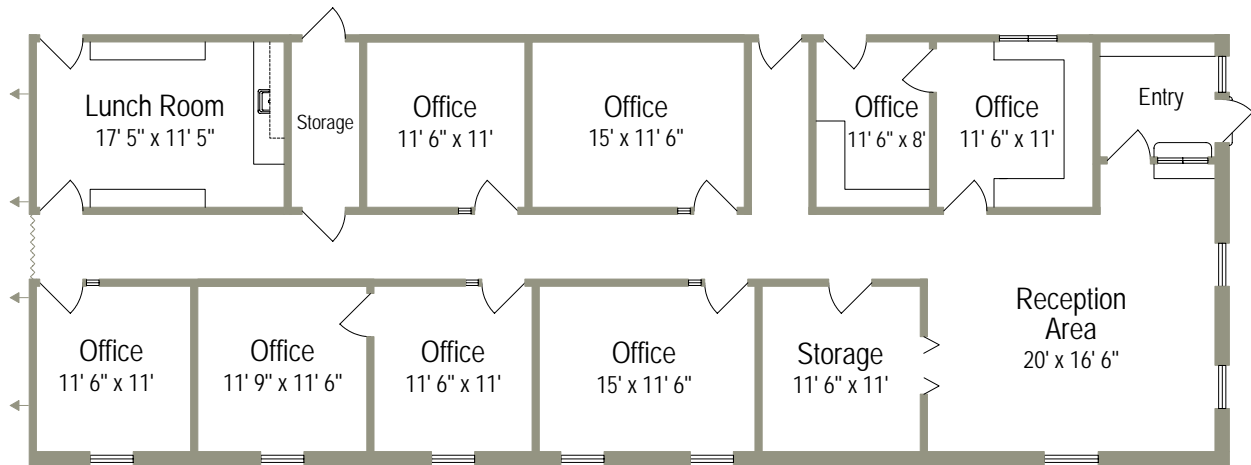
Lunch Room
17' 5" x 11' 5"

Storage

Office
11' 6" x 11'

Office
15' x 11' 6"

Office
11' 6" x 8'

Office
11' 6" x 11'

Entry

Office
11' 6" x 11'

Office
11' 9" x 11' 6"

Office
11' 6" x 11'

Office
15' x 11' 6"

Storage
11' 6" x 11'

Reception
Area
20' x 16' 6"